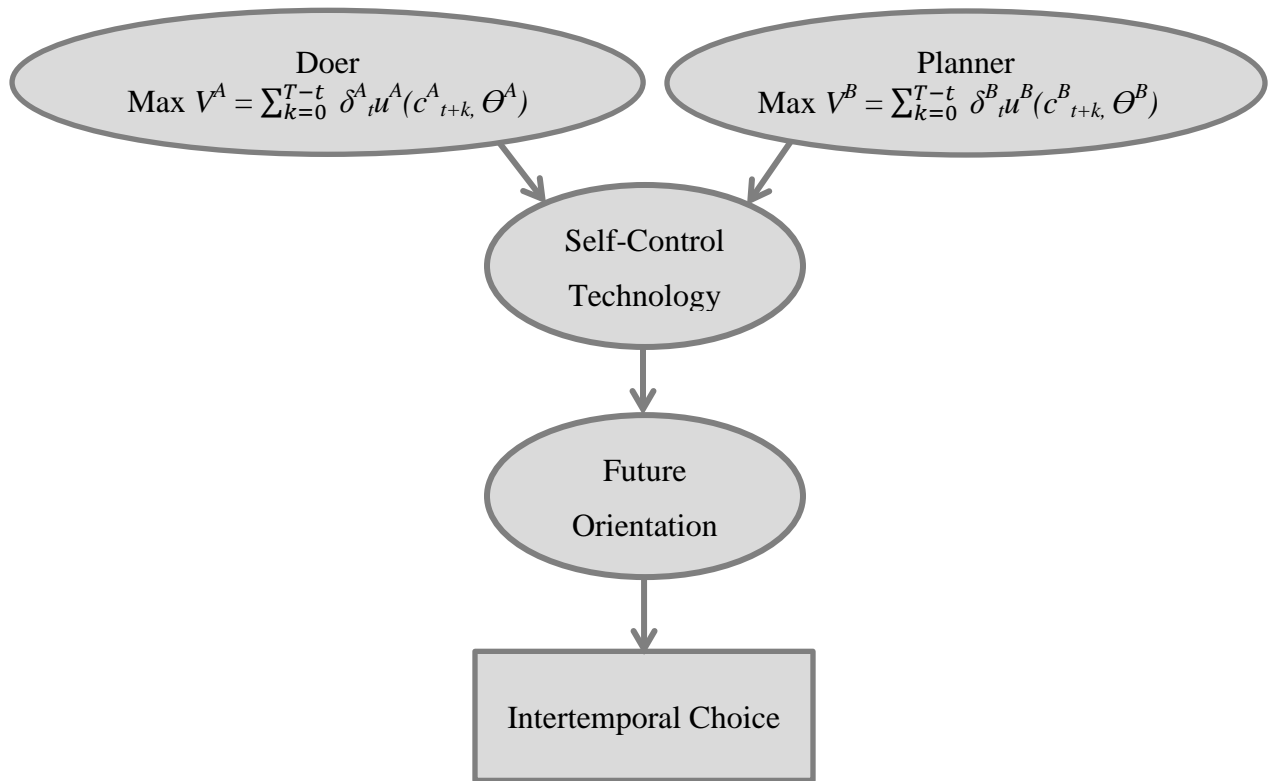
Doer
Max $V^A = \sum_{k=0}^{T-t} \delta^A{}_t u^A(c^A{}_{t+k,} \Theta^A)$

Planner
Max $V^B = \sum_{k=0}^{T-t} \delta^B{}_t u^B(c^B{}_{t+k,} \Theta^B)$

Self-Control Technology

Future Orientation

Intertemporal Choice